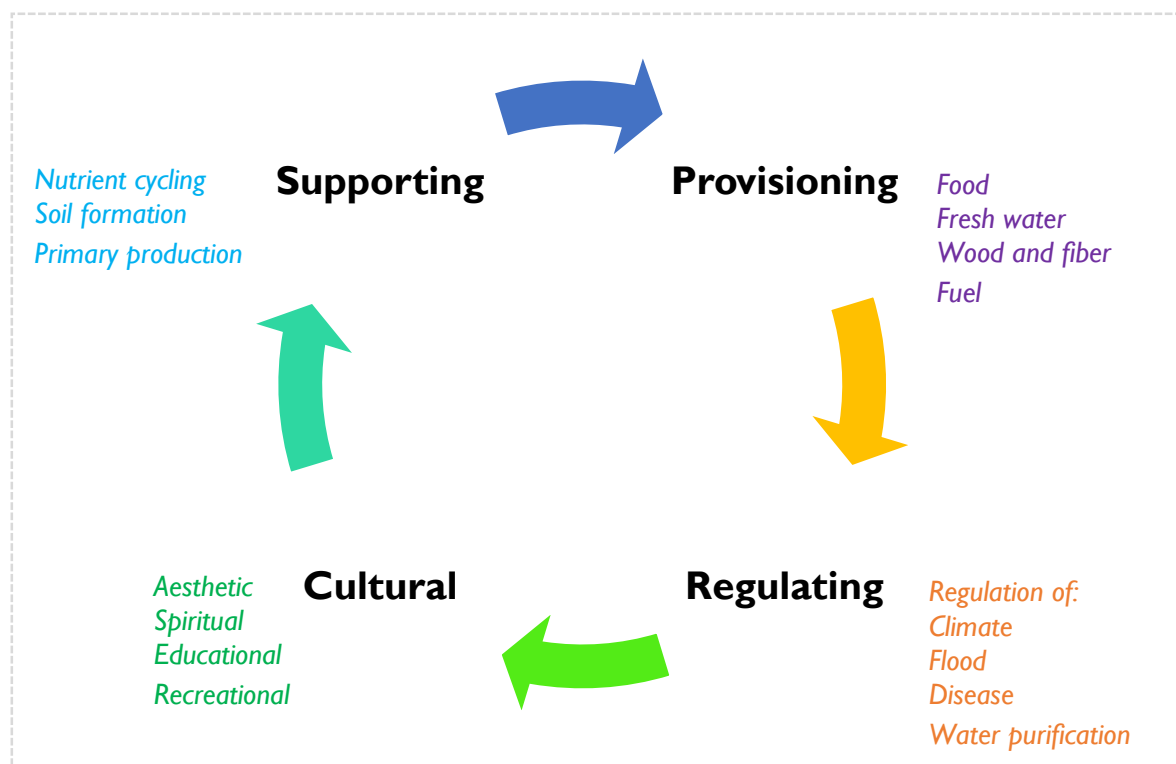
Nutrient cycling
Soil formation
Primary production

Supporting

Provisioning

Food
Fresh water
Wood and fiber
Fuel

Aesthetic
Spiritual
Educational
Recreational

Cultural

Regulating

Regulation of:
Climate
Flood
Disease
Water purification